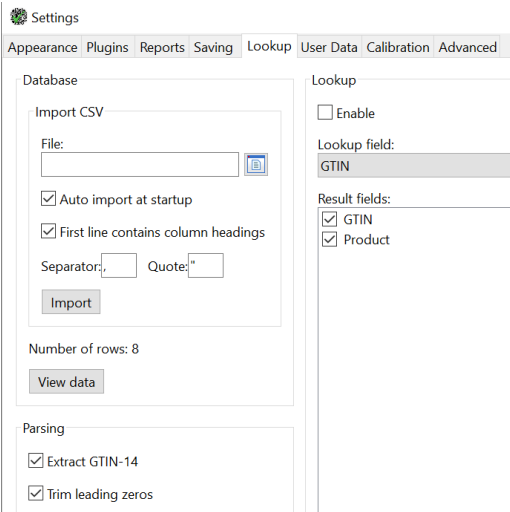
Settings

Appearance Plugins Reports Saving Lookup User Data Calibration Advanced

Database

Import CSV

File:

Auto import at startup

First line contains column headings

Separator: , Quote: "

Import

Number of rows: 8

View data

Parsing

Extract GTIN-14

Trim leading zeros

Lookup

Enable

Lookup field:

GTIN

Result fields:

GTIN

Product